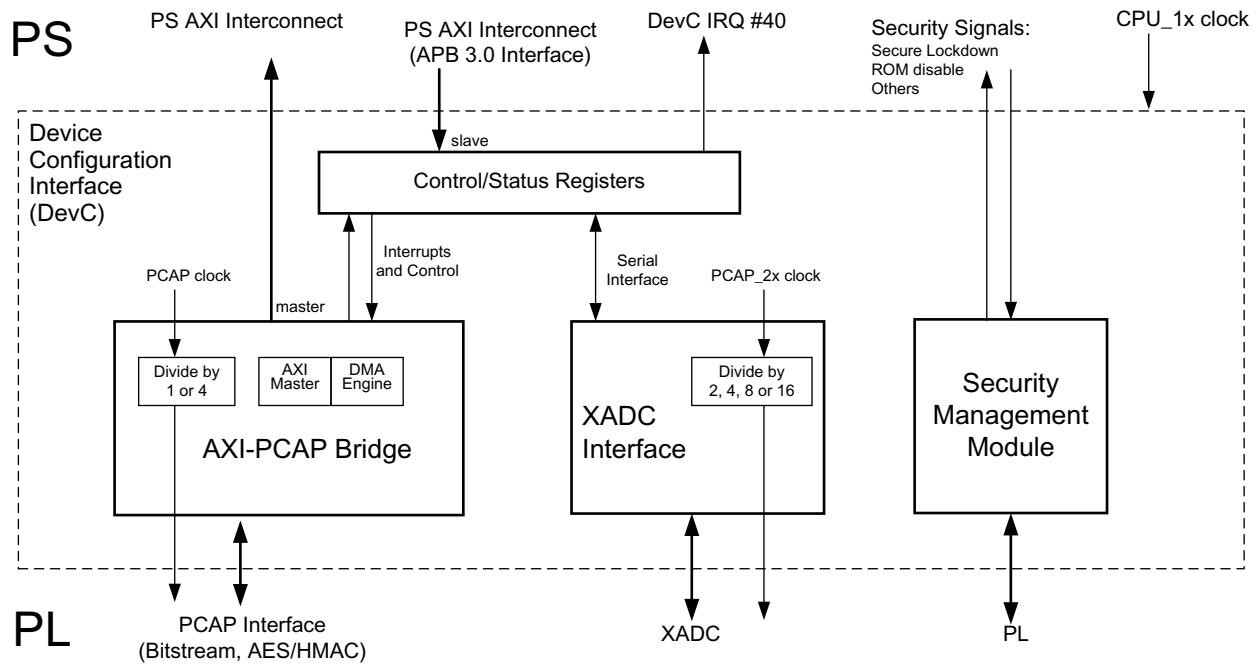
PS

PS AXI Interconnect

PS AXI Interconnect
(APB 3.0 Interface)

DevC IRQ #40

Security Signals:
Secure Lockdown
ROM disable
Others

CPU_1x clock

Device
Configuration
Interface
(DevC)

slave

Control/Status Registers

Interrupts
and Control

Serial
Interface

PCAP clock

master

PCAP_2x clock

Divide by
1 or 4

AXI
Master

DMA
Engine

AXI-PCAP Bridge

XADC
Interface

Divide by
2, 4, 8 or 16

Security
Management
Module

PL

PCAP Interface
(Bitstream, AES/HMAC)

XADC

PL